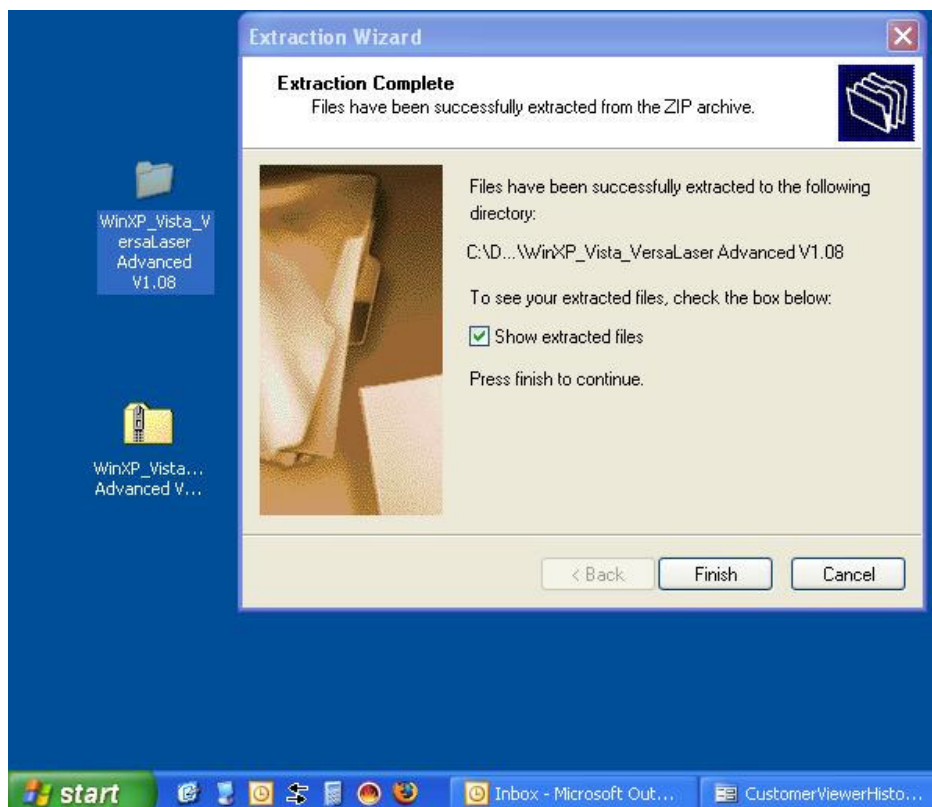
Extraction Wizard

Extraction Complete
Files have been successfully extracted from the ZIP archive.

WinXP_Vista_VersaLaser Advanced V1.08

Files have been successfully extracted to the following directory:

C:\D...\WinXP_Vista_VersaLaser Advanced V1.08

To see your extracted files, check the box below:

Show extracted files

Press finish to continue.

WinXP_Vista... Advanced V...

< Back

Finish

Cancel

start

Inbox - Microsoft Out...

CustomerViewerHisto...